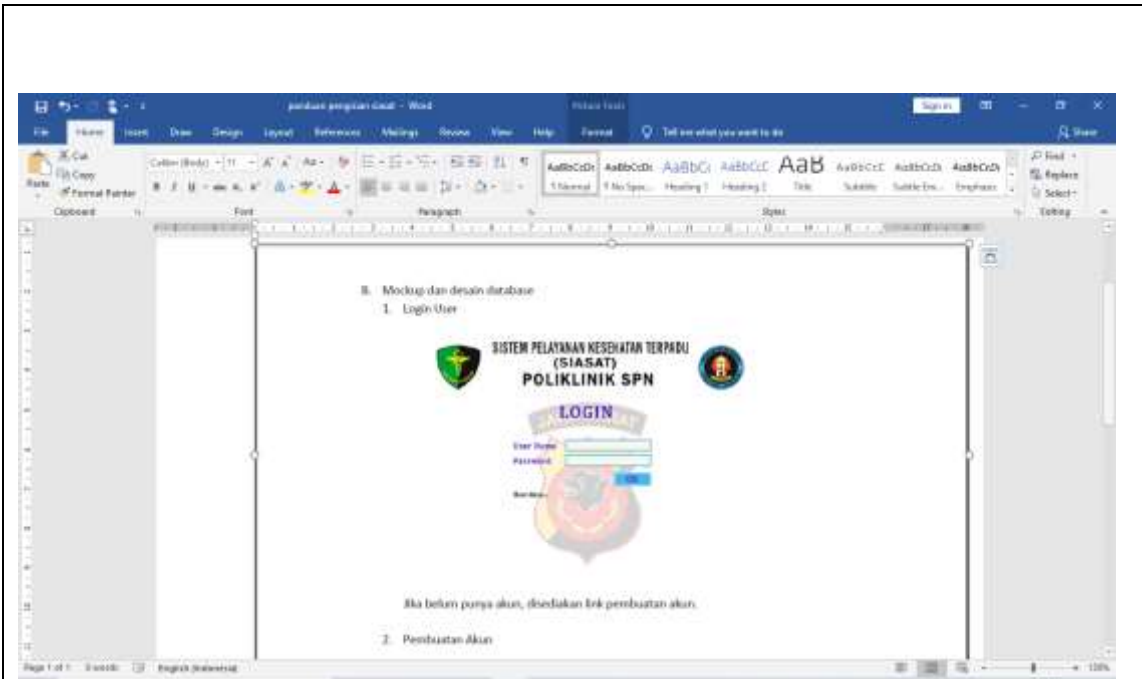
panduan pengisian ikasat - Word

Picture Tools

Sign in

File Home Insert Draw Design Layout References Mailings Review View Help Format Tell me what you want to do

Share

Cut Copy Format Painter Paste

Clipboard

Font

Paragraph

AaBbCcDc AaBbCcDc AaBbCc AaBbCcC AaB AaBbCcC AaBbCcDi AaBbCcDi

1 Normal 1 No Spac... Heading 1 Heading 2 Title Subtitle Subtle Em... Emphasis

Styles

Find Replace Select

Editing

B. Mockup dan desain database

1. Login User

SISTEM PELAYANAN KESEHATAN TERPADU (SIASAT) POLIKLINIK SPN

LOGIN

User Name

Password

OK

Jika belum punya akun, disediakan link pembuatan akun.

2. Pembuatan Akun

Page 1 of 1 0 words English (Indonesia)

110%